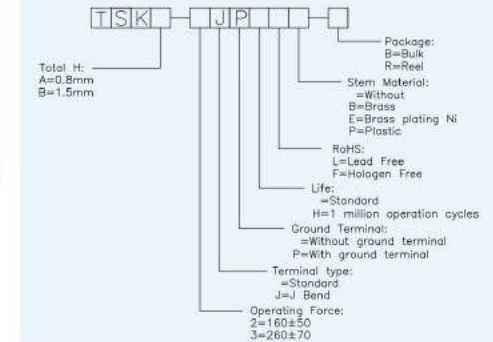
T S K - [ ] J P [ ] [ ] - [ ]

Total H:
A=0.8mm
B=1.5mm

Package:
B=Bulk
R=Reel

Stem Material:
=Without
B=Brass
E=Brass plating Ni
P=Plastic

RoHS:
L=Lead Free
F=Hologen Free

Life:
=Standard
H=1 million operation cycles

Ground Terminal:
=Without ground terminal
P=With ground terminal

Terminal type:
=Standard
J=J Bend

Operating Force:
2=160±50
3=260±70